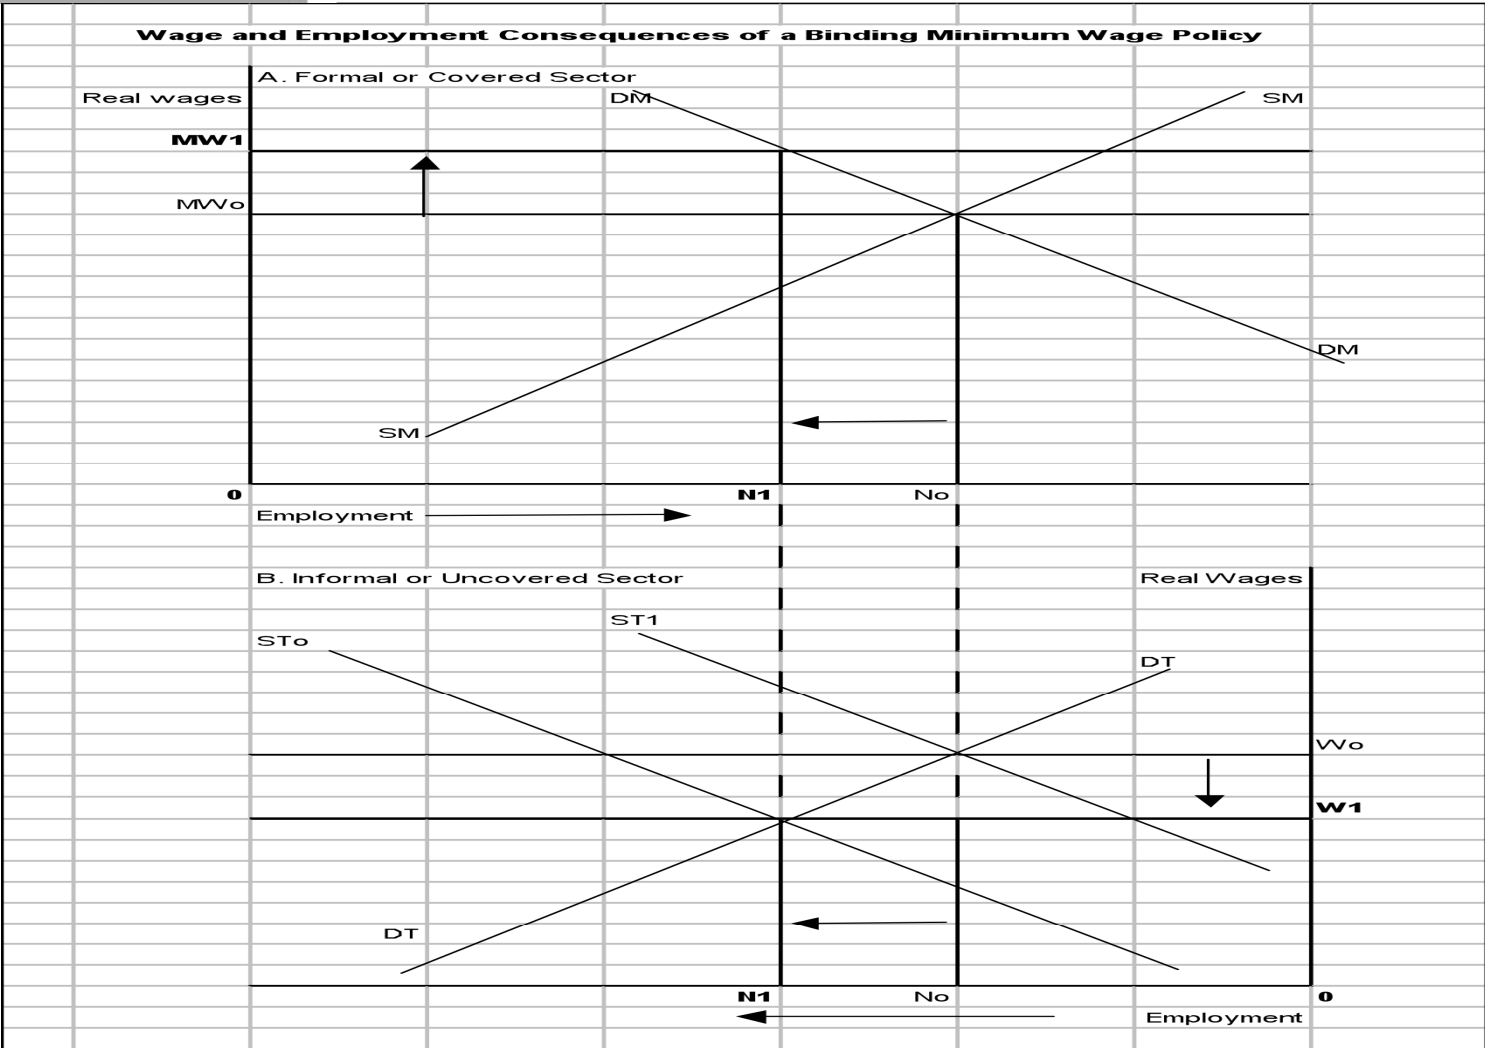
Wage and Employment Consequences of a Binding Minimum Wage Policy

A. Formal or Covered Sector

Real wages

DM

SM

MW1

MWo

DM

SM

0

N1

No

Employment

B. Informal or Uncovered Sector

Real Wages

ST1

STo

DT

Wo

W1

DT

N1

No

0

Employment